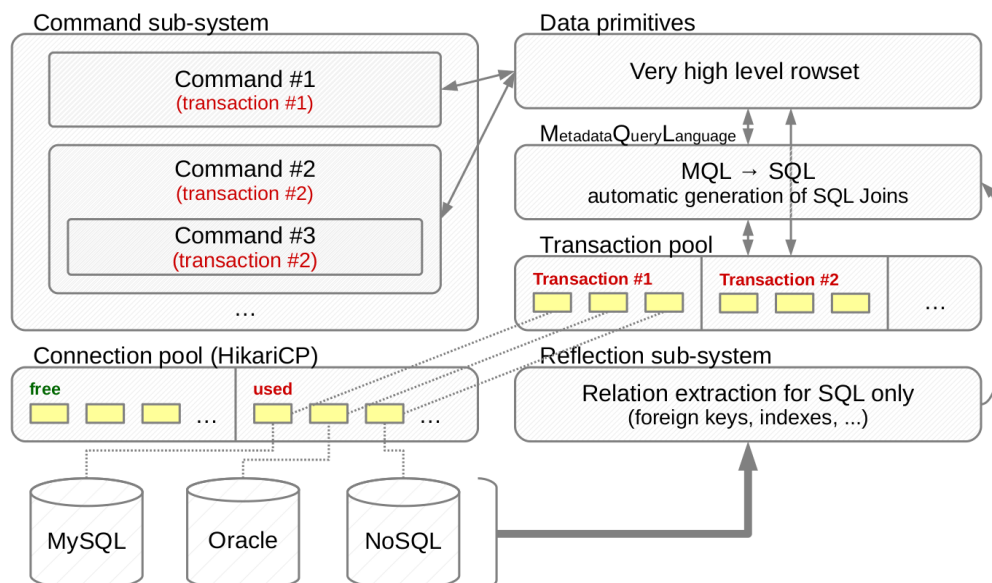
Command sub-system

Command #1
(transaction #1)

Command #2
(transaction #2)

Command #3
(transaction #2)

...

Data primitives

Very high level rowset

MetadataQueryLanguage

MQL → SQL
automatic generation of SQL Joins

Transaction pool

Transaction #1

Transaction #2

...

Connection pool (HikariCP)

free

...

used

...

Reflection sub-system

Relation extraction for SQL only
(foreign keys, indexes, ...)

MySQL

Oracle

NoSQL